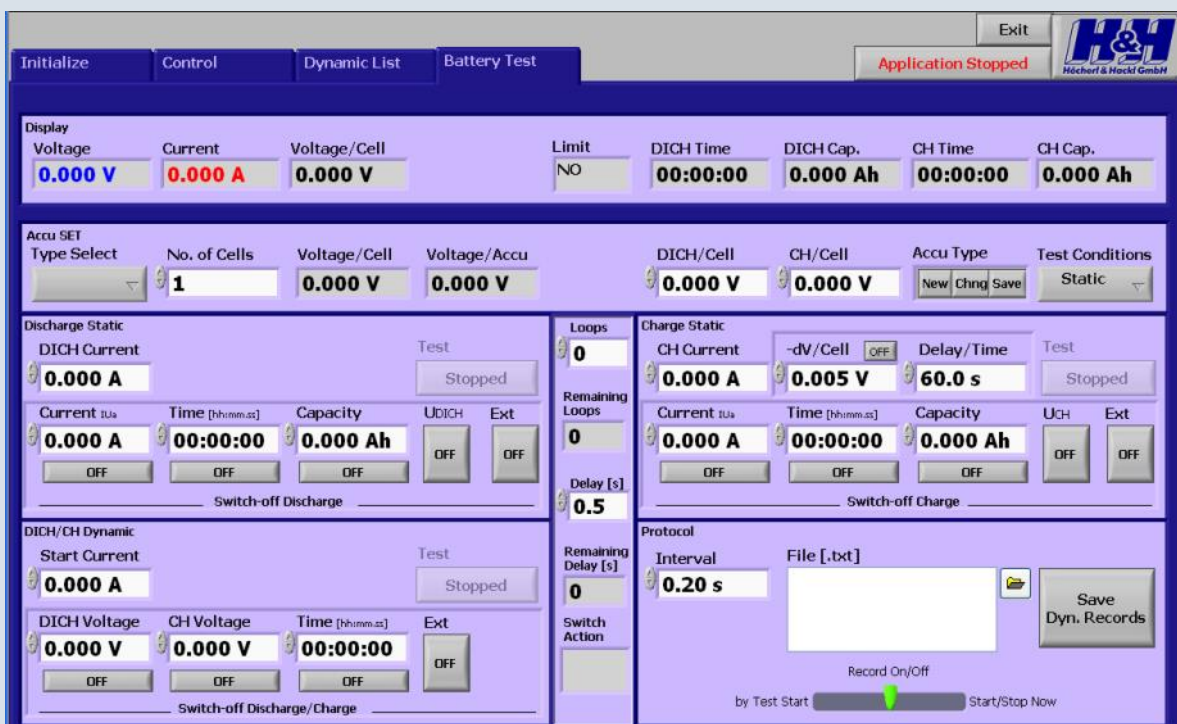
Exit

H&H
Höcherl & Hackl GmbH

Initialize | Control | Dynamic List | Battery Test

Application Stopped

Display
Voltage
0.000 V
Current
0.000 A
Voltage/Cell
0.000 V
Limit
NO
DICH Time
00:00:00
DICH Cap.
0.000 Ah
CH Time
00:00:00
CH Cap.
0.000 Ah

Accu SET
Type Select
No. of Cells
1
Voltage/Cell
0.000 V
Voltage/Accu
0.000 V
DICH/Cell
0.000 V
CH/Cell
0.000 V
Accu Type
New Chng Save
Test Conditions
Static

Discharge Static
DICH Current
0.000 A
Test
Stopped
Current IUa
0.000 A
OFF
Time [hh:mm:ss]
00:00:00
OFF
Capacity
0.000 Ah
OFF
UDICH
OFF
Ext
OFF
Switch-off Discharge

Loops
0
Remaining Loops
0
Delay [s]
0.5
Remaining Delay [s]
0
Switch Action

Charge Static
CH Current
0.000 A
-dV/Cell OFF
0.005 V
Delay/Time
60.0 s
Test
Stopped
Current IUa
0.000 A
OFF
Time [hh:mm:ss]
00:00:00
OFF
Capacity
0.000 Ah
OFF
UCH
OFF
Ext
OFF
Switch-off Charge

DICH/CH Dynamic
Start Current
0.000 A
Test
Stopped
DICH Voltage
0.000 V
OFF
CH Voltage
0.000 V
OFF
Time [hh:mm:ss]
00:00:00
OFF
Ext
OFF
Switch-off Discharge/Charge

Protocol
Interval
0.20 s
File [.txt]
Save Dyn. Records
Record On/Off
by Test Start
Start/Stop Now